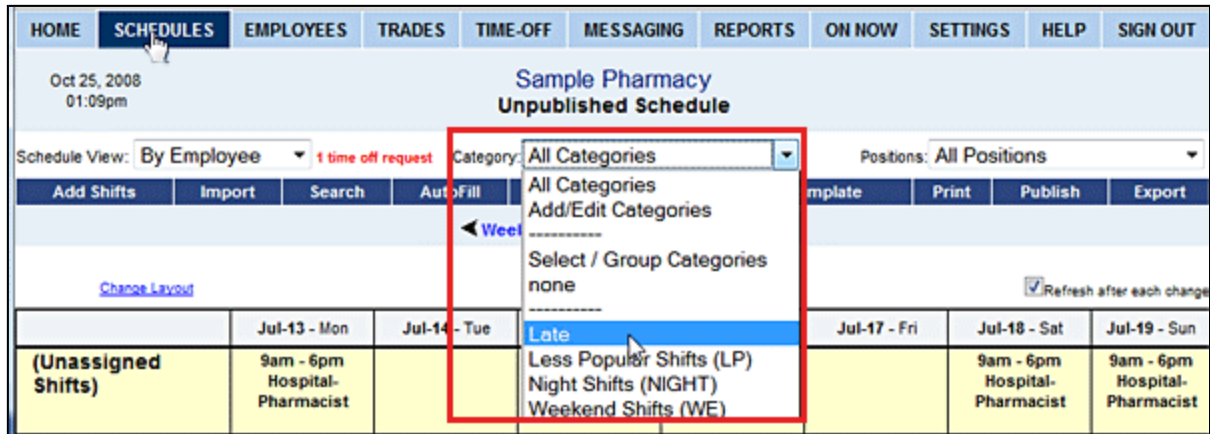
HOME SCHEDULES EMPLOYEES TRADES TIME-OFF MESSAGING REPORTS ON NOW SETTINGS HELP SIGN OUT

Oct 25, 2008
01:09pm

Sample Pharmacy
Unpublished Schedule

Schedule View: By Employee 1 time off request Category: All Categories Positions: All Positions

Add Shifts Import Search AutoFill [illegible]mplate Print Publish Export

All Categories
Add/Edit Categories
-----------
Select / Group Categories
none
-----------
Late
Less Popular Shifts (LP)
Night Shifts (NIGHT)
Weekend Shifts (WE)

◄Weel

Change Layout

Refresh after each change

| | Jul-13 - Mon | Jul-14 - Tue | | | Jul-17 - Fri | Jul-18 - Sat | Jul-19 - Sun |
|---|---|---|---|---|---|---|---|
| (Unassigned Shifts) | 9am - 6pm Hospital-Pharmacist | | | | | 9am - 6pm Hospital-Pharmacist | 9am - 6pm Hospital-Pharmacist |